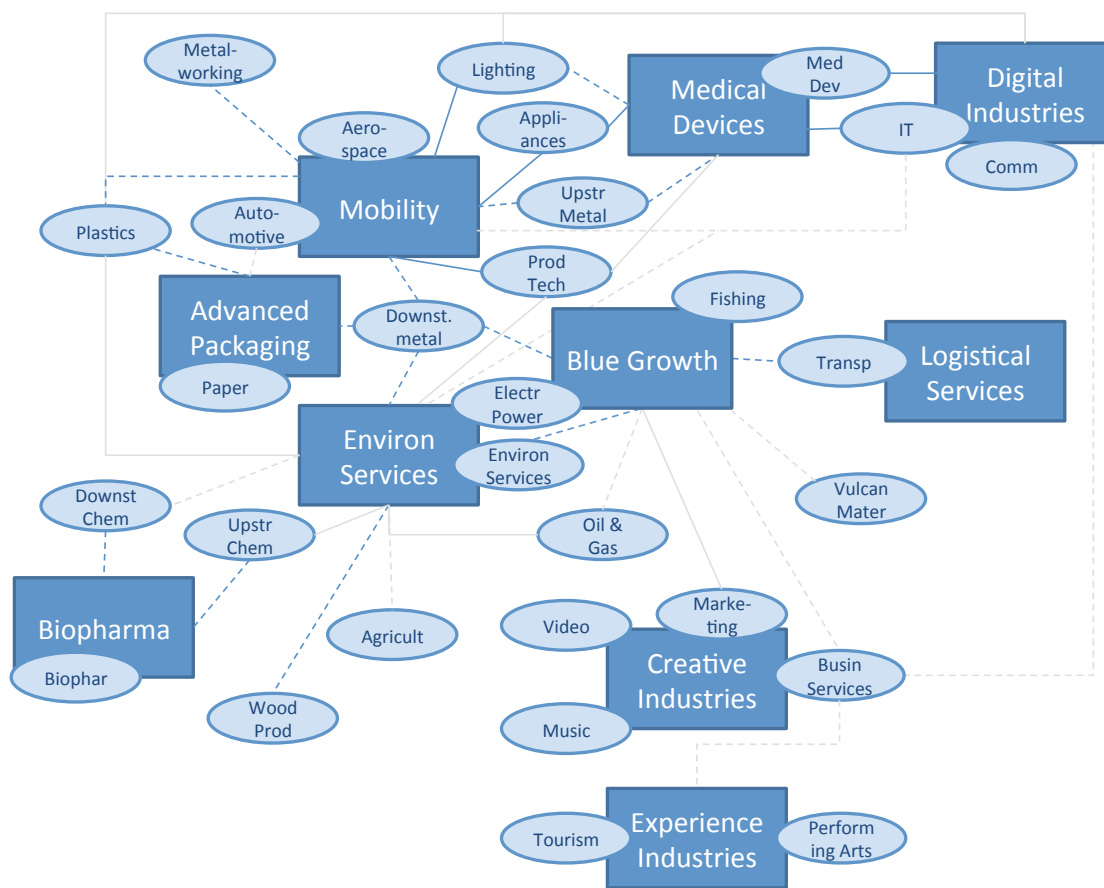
Metalworking

Lighting

Medical Devices

Med Dev

Digital Industries

Appliances

IT

Comm

Aerospace

Mobility

Upstr Metal

Plastics

Automotive

Prod Tech

Advanced Packaging

Downst. metal

Fishing

Blue Growth

Transp

Logistical Services

Paper

Environ Services

Electr Power

Environ Services

Downst Chem

Upstr Chem

Oil & Gas

Vulcan Mater

Biopharma

Biophar

Agricult

Video

Marketing

Creative Industries

Busin Services

Wood Prod

Music

Tourism

Experience Industries

Performing Arts